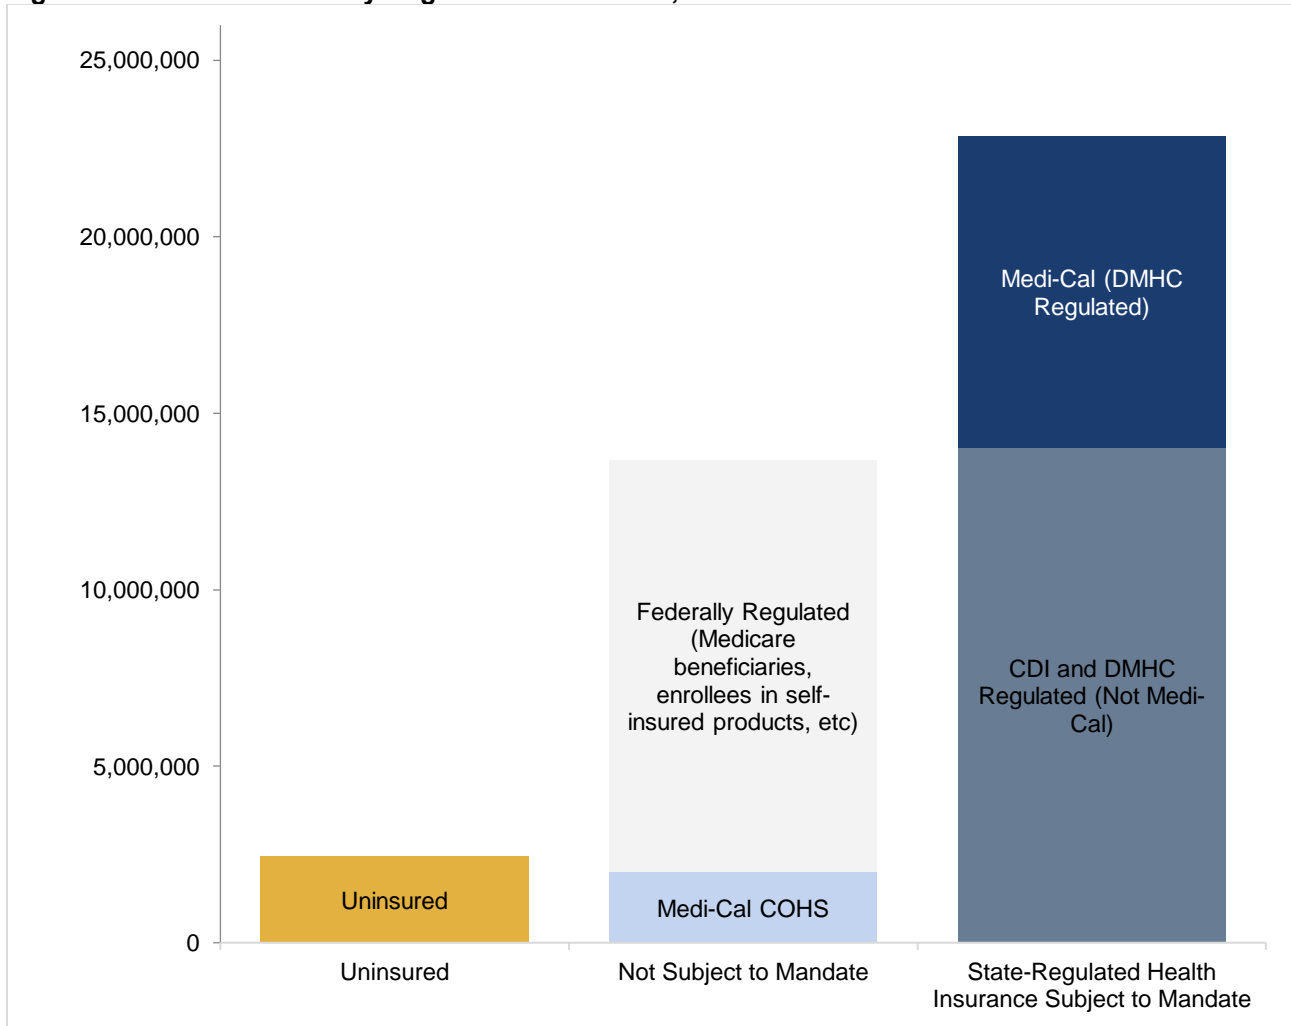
25,000,000
20,000,000
15,000,000
10,000,000
5,000,000
0

Uninsured

Federally Regulated (Medicare beneficiaries, enrollees in self-insured products, etc)

Medi-Cal COHS

Medi-Cal (DMHC Regulated)

CDI and DMHC Regulated (Not Medi-Cal)

Uninsured
Not Subject to Mandate
State-Regulated Health Insurance Subject to Mandate